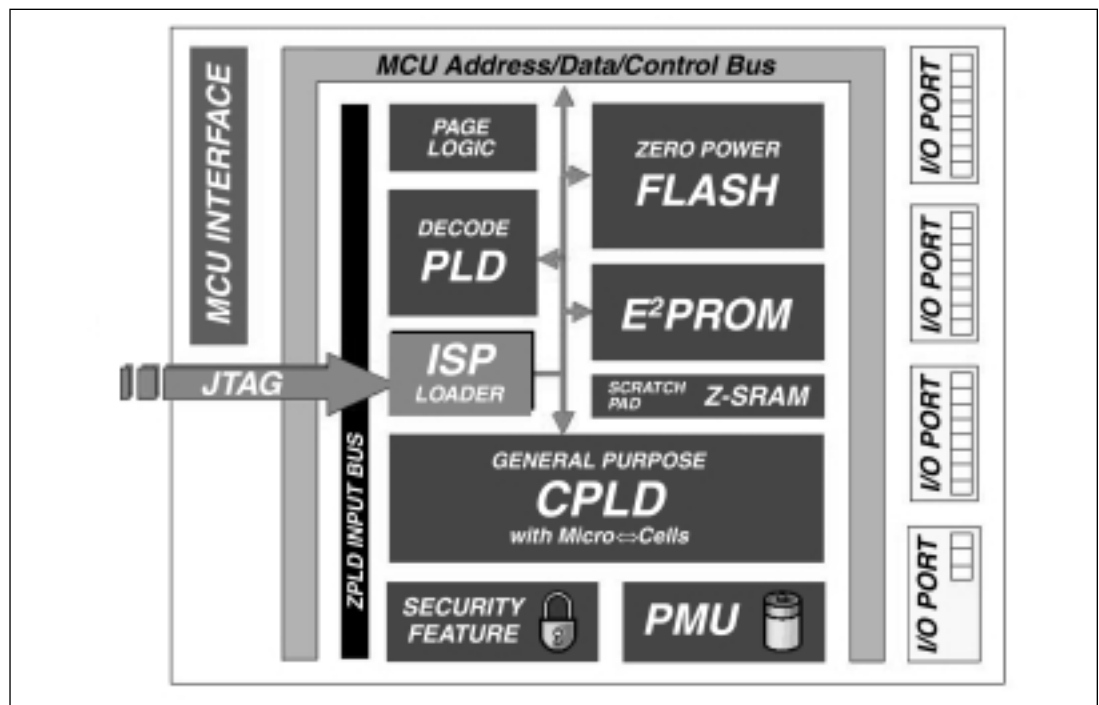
MCU INTERFACE

MCU Address/Data/Control Bus

PAGE LOGIC

ZERO POWER FLASH

DECODE PLD

$E^2$PROM

JTAG

ISP LOADER

SCRATCH PAD Z-SRAM

ZPLD INPUT BUS

GENERAL PURPOSE CPLD with Micro⇔Cells

SECURITY FEATURE

PMU

I/O PORT

I/O PORT

I/O PORT

I/O PORT